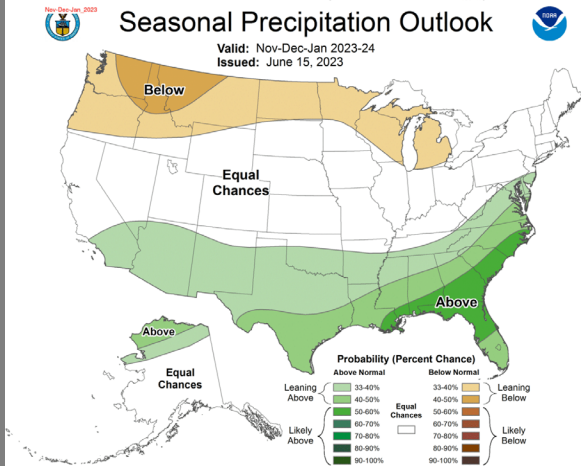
Nov-Dec-Jan_2023

Seasonal Precipitation Outlook

Valid: Nov-Dec-Jan 2023-24
Issued: June 15, 2023

Below

Equal Chances

Above

Above

Equal Chances

Probability (Percent Chance)

| | Above Normal | Equal Chances | Below Normal | |
|---|---|---|---|---|
| Leaning Above | 33-40% | | 33-40% | Leaning Below |
| | 40-50% | | 40-50% | |
| Likely Above | 50-60% | | 50-60% | Likely Below |
| | 60-70% | | 60-70% | |
| | 70-80% | | 70-80% | |
| | 80-90% | | 80-90% | |
| | 90-100% | | 90-100% | |